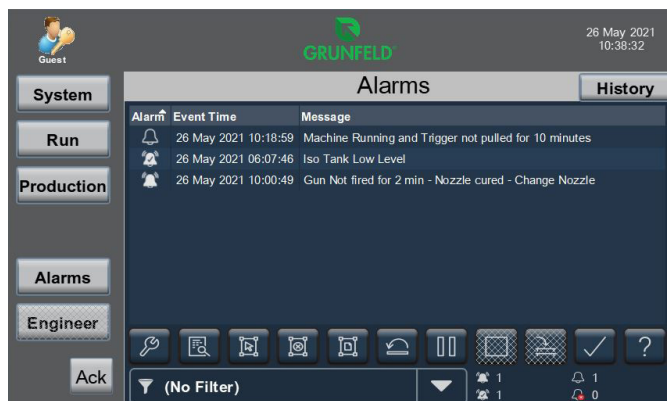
Guest

GRUNFELD

26 May 2021
10:38:32

System

Run

Production

Alarms

Engineer

Ack

Alarms

History

| Alarm | Event Time | Message |
|---|---|---|
| | 26 May 2021 10:18:59 | Machine Running and Trigger not pulled for 10 minutes |
| | 26 May 2021 06:07:46 | Iso Tank Low Level |
| | 26 May 2021 10:00:49 | Gun Not fired for 2 min - Nozzle cured - Change Nozzle |

(No Filter)

1
1
1
0